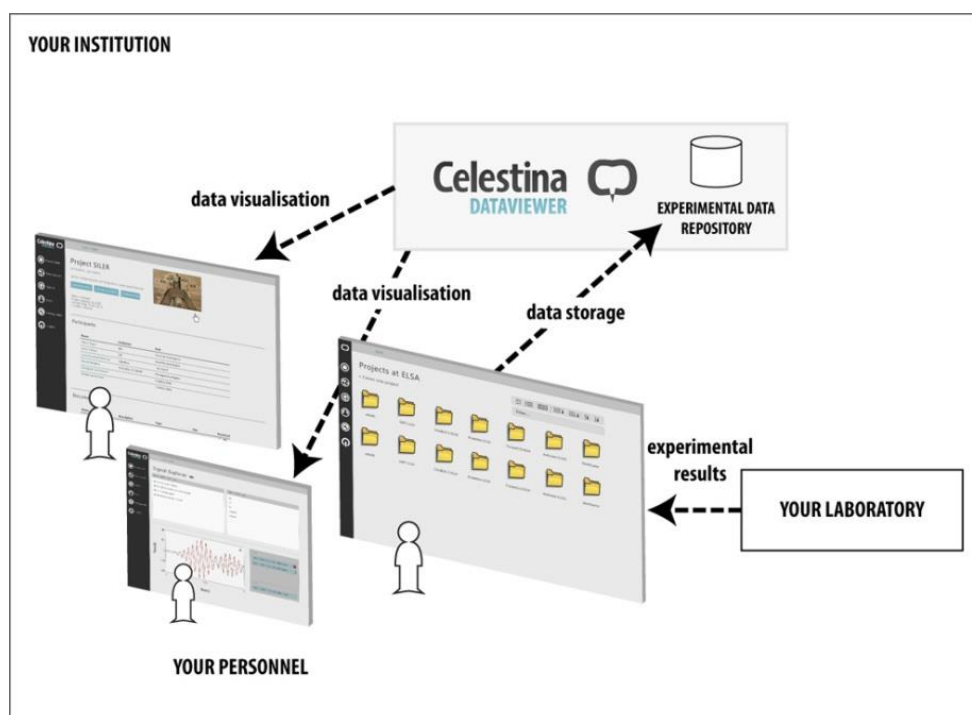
YOUR INSTITUTION

Celestina DATAVIEWER

EXPERIMENTAL DATA REPOSITORY

data visualisation

data visualisation

data storage

Project SILEX

Participants

Projects at ELSA

Signal Explorer

experimental results

YOUR LABORATORY

YOUR PERSONNEL